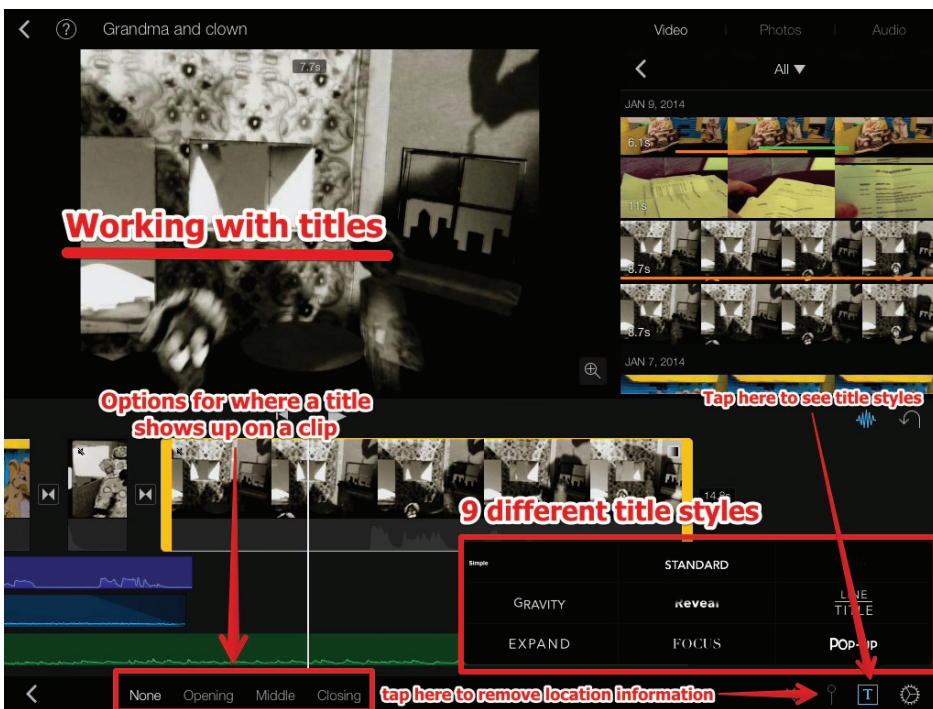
Grandma and clown

Video | Photos | Audio

All ▼

JAN 9, 2014

6.1s

11s

8.7s

8.7s

JAN 7, 2014

7.7s

Working with titles

Options for where a title shows up on a clip

Tap here to see title styles

14.8s

9 different title styles

Simple | STANDARD |
GRAVITY | Reveal | LINE TITLE
EXPAND | FOCUS | Pop-up

None Opening Middle Closing

tap here to remove location information